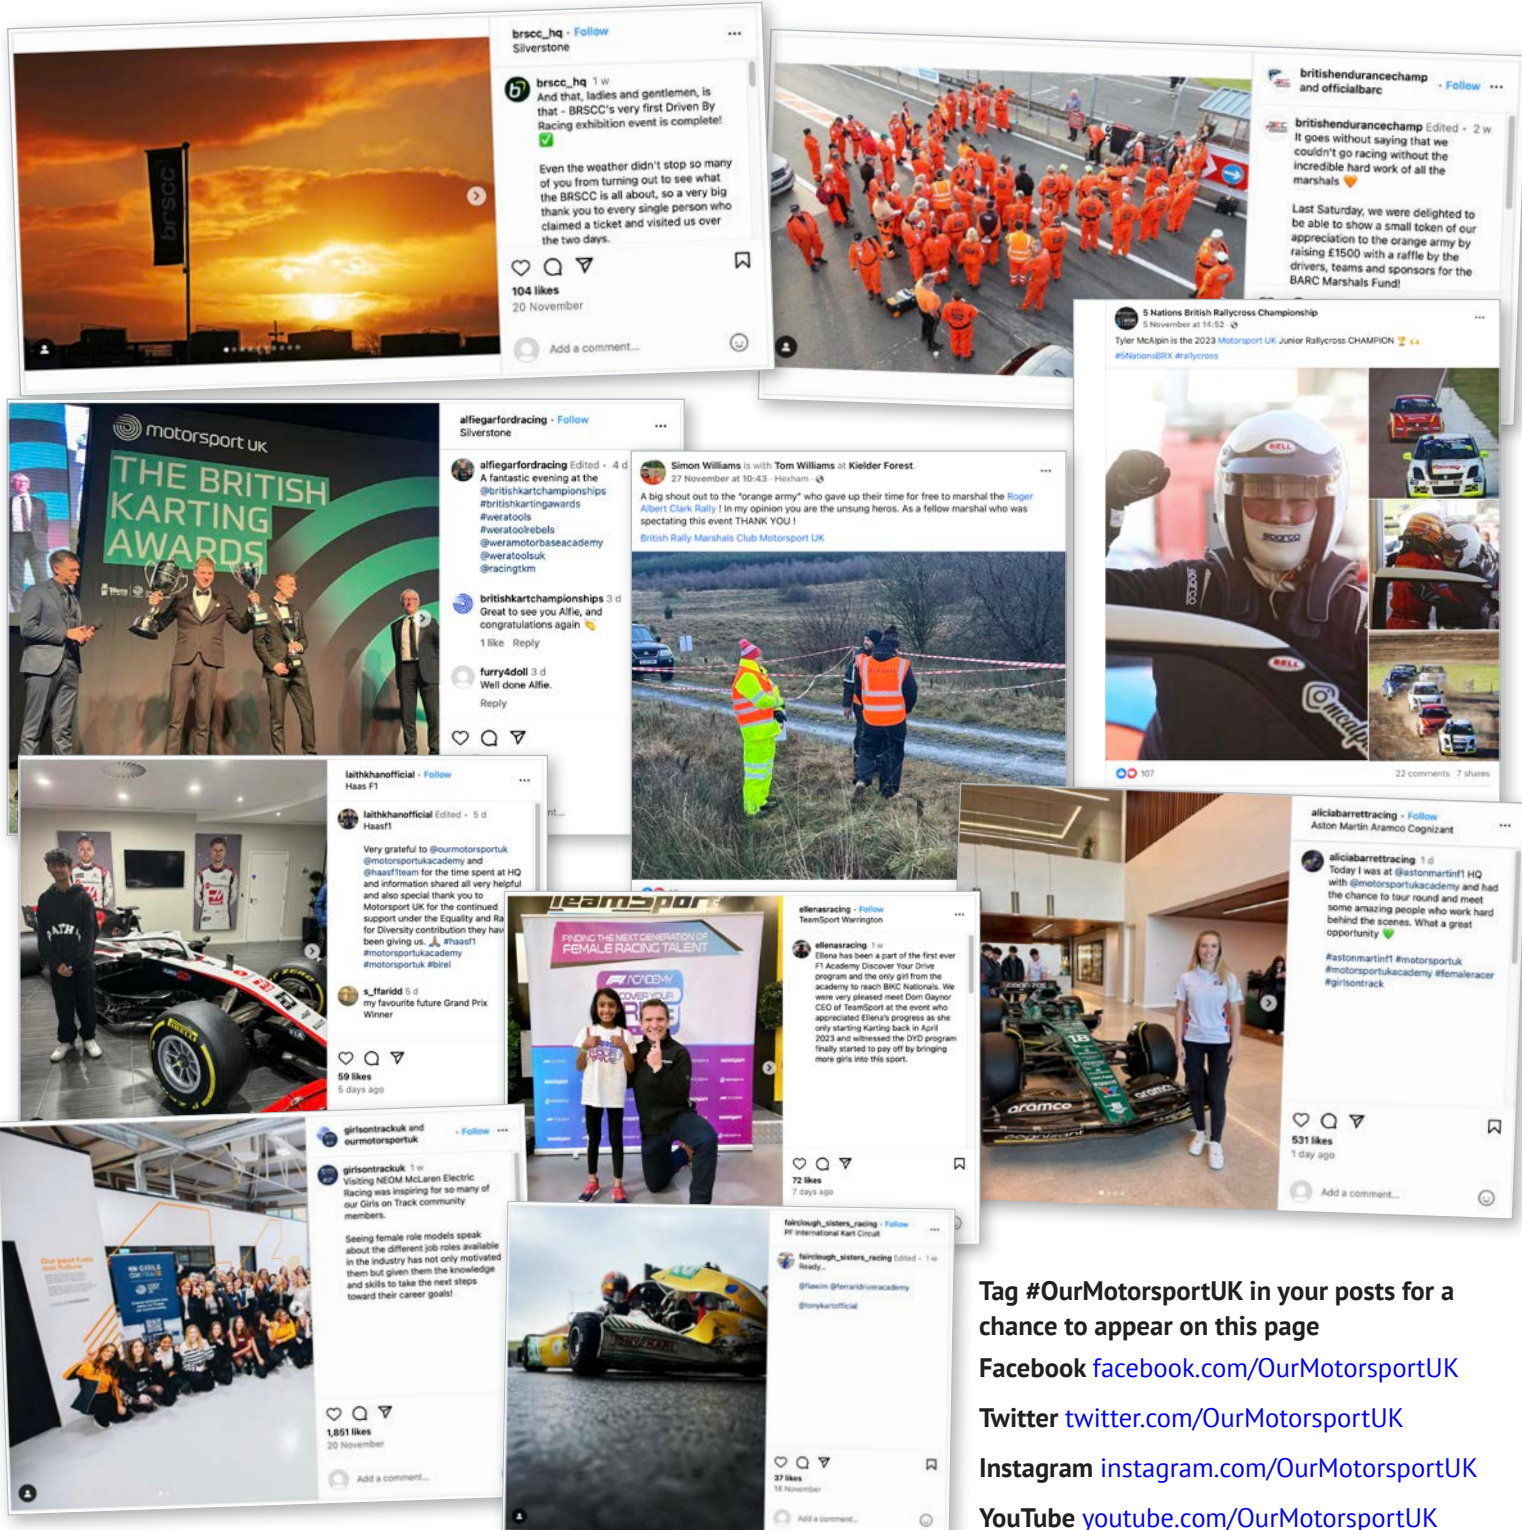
brscc_hq · Follow
Silverstone

brscc_hq 1 w
And that, ladies and gentlemen, is that - BRSCC's very first Driven By Racing exhibition event is complete! ✅

Even the weather didn't stop so many of you from turning out to see what the BRSCC is all about, so a very big thank you to every single person who claimed a ticket and visited us over the two days.

104 likes
20 November

Add a comment...

britishendurancechamp and officialbarc · Follow

britishendurancechamp Edited · 2 w
It goes without saying that we couldn't go racing without the incredible hard work of all the marshals 🧡

Last Saturday, we were delighted to be able to show a small token of our appreciation to the orange army by raising £1500 with a raffle by the drivers, teams and sponsors for the BARC Marshals Fund!

5 Nations British Rallycross Championship
5 November at 14:52
Tyler McAlpin is the 2023 Motorsport UK Junior Rallycross CHAMPION 🏆
#5NationsBRX #rallycross

107
22 comments 7 shares

motorsport UK
THE BRITISH KARTING AWARDS

alfiegarfordracing · Follow
Silverstone

alfiegarfordracing Edited · 4 d
A fantastic evening at the @britishkartchampionships #britishkartingawards #weratools #weratoolrebels @weramotorbaseacademy @weratoolsuk @racingtkm

britishkartchampionships 3 d
Great to see you Alfie, and congratulations again 👏
1 like Reply

furry4doll 3 d
Well done Alfie.
Reply

Simon Williams is with Tom Williams at Kielder Forest.
27 November at 10:43 · Hexham
A big shout out to the "orange army" who gave up their time for free to marshal the Roger Albert Clark Rally ! In my opinion you are the unsung heros. As a fellow marshal who was spectating this event THANK YOU !
British Rally Marshals Club Motorsport UK

laithkhanofficial · Follow
Haas F1

laithkhanofficial Edited · 5 d
Haasf1

Very grateful to @ourmotorsportuk @motorsportukacademy and @haasf1team for the time spent at HQ and information shared all very helpful and also special thank you to Motorsport UK for the continued support under the Equality and Ra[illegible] for Diversity contribution they hav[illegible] been giving us. 🙏 #haasf1 #motorsportukacademy #motorsportuk #birel

s_ffaridd 5 d
my favourite future Grand Prix Winner

59 likes
5 days ago

FINDING THE NEXT GENERATION OF FEMALE RACING TALENT
F1 ACADEMY

ellenasracing · Follow
TeamSport Warrington

ellenasracing 1 w
Ellena has been a part of the first ever F1 Academy Discover Your Drive program and the only girl from the academy to reach BIKC Nationals. We were very pleased meet Dom Gaynor CEO of TeamSport at the event who appreciated Ellena's progress as she only starting Karting back in April 2023 and witnessed the DYD program finally started to pay off by bringing more girls into this sport.

72 likes
7 days ago

aliciabarrettracing · Follow
Aston Martin Aramco Cognizant

aliciabarrettracing 1 d
Today I was at @astonmartinf1 HQ with @motorsportukacademy and had the chance to tour round and meet some amazing people who work hard behind the scenes. What a great opportunity 💚

#astonmartinf1 #motorsportuk #motorsportukacademy #femaleracer #girlsontrack

531 likes
1 day ago
Add a comment...

girlsontrackuk and ourmotorsportuk · Follow

girlsontrackuk 1 w
Visiting NEOM McLaren Electric Racing was inspiring for so many of our Girls on Track community members.

Seeing female role models speak about the different job roles available in the industry has not only motivated them but given them the knowledge and skills to take the next steps toward their career goals!

1,851 likes
20 November
Add a comment...

fairclough_sisters_racing · Follow
PF International Kart Circuit

fairclough_sisters_racing Edited · 1 w
Ready..
@fia_wim @ferraridriveracademy
@tonykartofficial

37 likes
18 November
Add a comment...

Tag #OurMotorsportUK in your posts for a chance to appear on this page

Facebook facebook.com/OurMotorsportUK

Twitter twitter.com/OurMotorsportUK

Instagram instagram.com/OurMotorsportUK

YouTube youtube.com/OurMotorsportUK